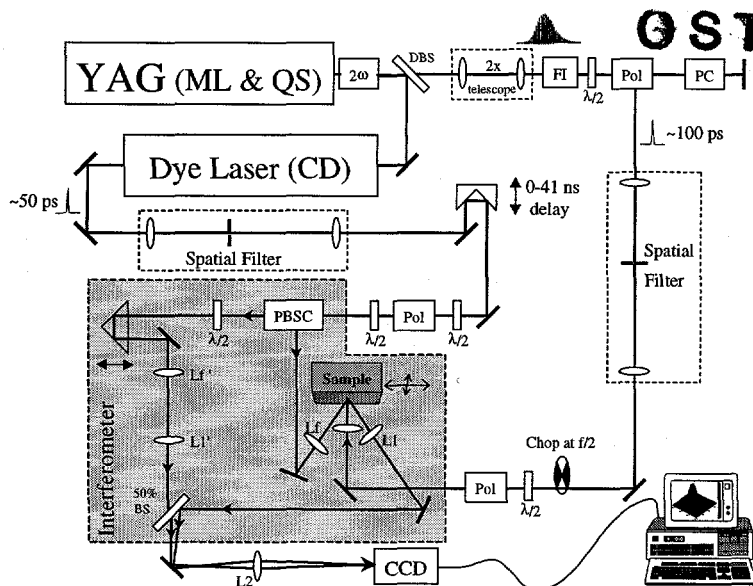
OST

YAG (ML & QS)

2ω

DBS

2x telescope

FI

λ/2

Pol

PC

~100 ps

Dye Laser (CD)

~50 ps

0-41 ns delay

Spatial Filter

Spatial Filter

PBSC

λ/2

λ/2

Pol

λ/2

Lf '

Sample

L1'

Lf

L1

Interferometer

50% BS

Chop at f/2

Pol

λ/2

CCD

L2